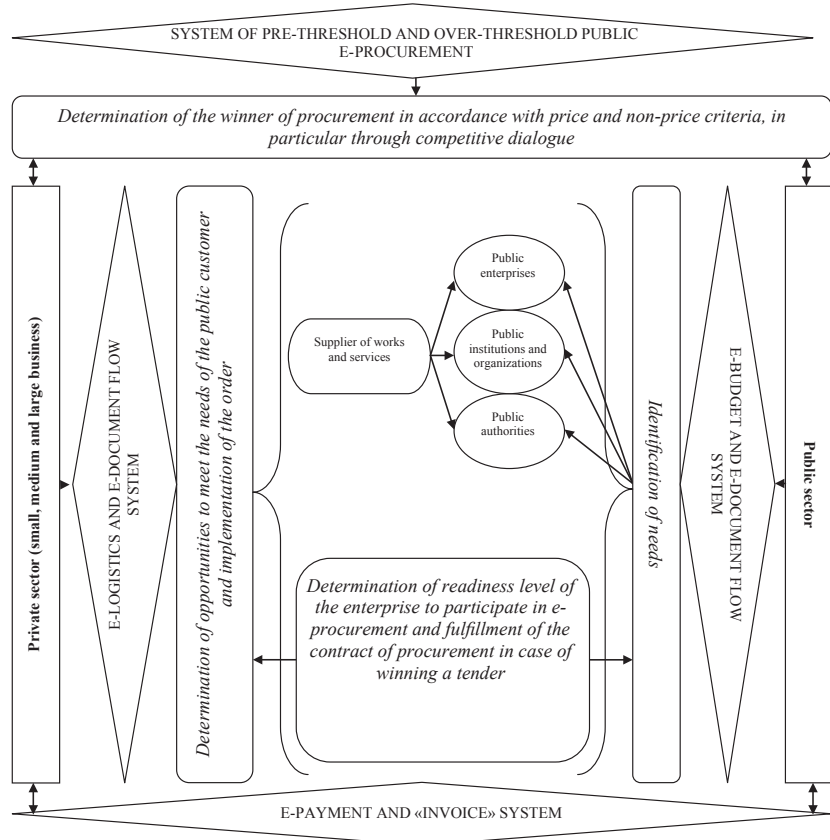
SYSTEM OF PRE-THRESHOLD AND OVER-THRESHOLD PUBLIC E-PROCUREMENT

Determination of the winner of procurement in accordance with price and non-price criteria, in particular through competitive dialogue

Private sector (small, medium and large business)

E-LOGISTICS AND E-DOCUMENT FLOW SYSTEM

Determination of opportunities to meet the needs of the public customer and implementation of the order

Supplier of works and services

Public enterprises

Public institutions and organizations

Public authorities

Determination of readiness level of the enterprise to participate in e-procurement and fulfillment of the contract of procurement in case of winning a tender

Identification of needs

E-BUDGET AND E-DOCUMENT FLOW SYSTEM

Public sector

E-PAYMENT AND «INVOICE» SYSTEM